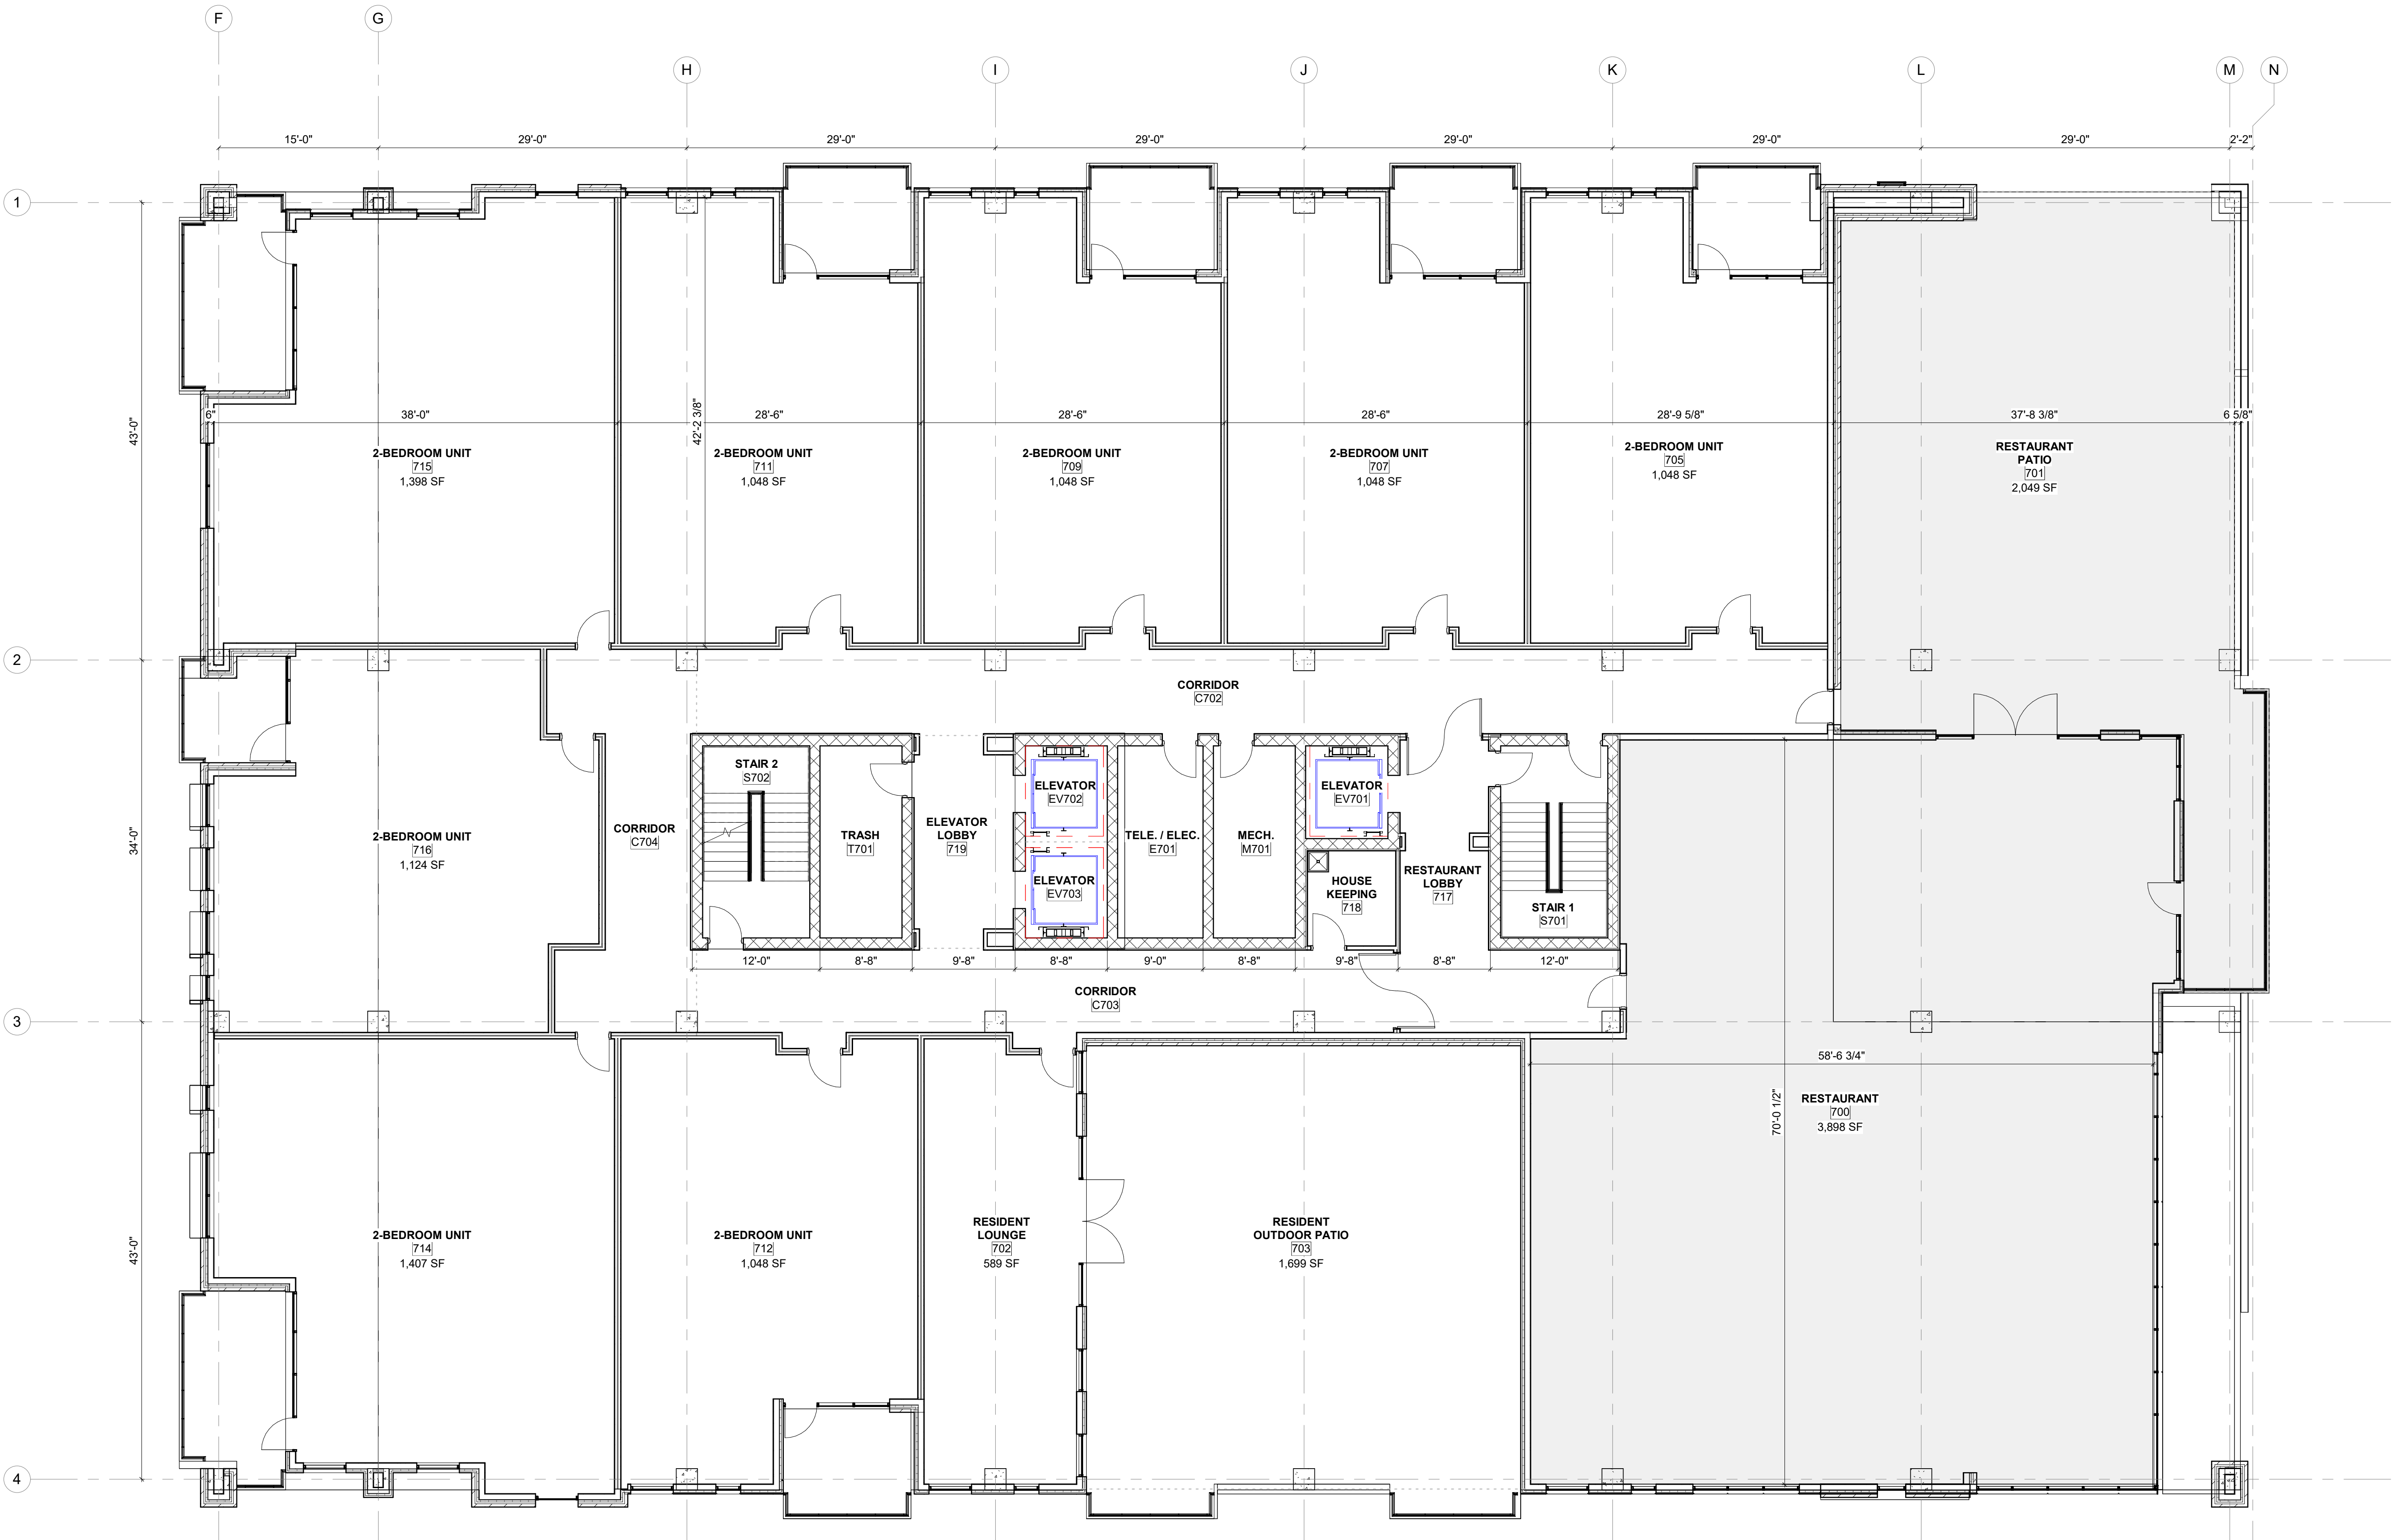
F G H I J K L M N

15'-0" 29'-0" 29'-0" 29'-0" 29'-0" 29'-0" 29'-0" 2'-2"

1

6" 38'-0" 28'-6" 28'-6" 28'-6" 28'-9 5/8" 37'-8 3/8" 6 5/8"

43'-0"

42'-2 3/8"

2-BEDROOM UNIT
715
1,398 SF

2-BEDROOM UNIT
711
1,048 SF

2-BEDROOM UNIT
709
1,048 SF

2-BEDROOM UNIT
707
1,048 SF

2-BEDROOM UNIT
705
1,048 SF

RESTAURANT PATIO
701
2,049 SF

2

CORRIDOR
C702

34'-0"

2-BEDROOM UNIT
716
1,124 SF

CORRIDOR
C704

STAIR 2
S702

TRASH
T701

ELEVATOR LOBBY
719

ELEVATOR
EV702

ELEVATOR
EV703

TELE. / ELEC.
E701

MECH.
M701

ELEVATOR
EV701

HOUSE KEEPING
718

RESTAURANT LOBBY
717

STAIR 1
S701

12'-0" 8'-8" 9'-8" 8'-8" 9'-0" 8'-8" 9'-8" 8'-8" 12'-0"

CORRIDOR
C703

3

58'-6 3/4"

70'-0 1/2"

RESTAURANT
700
3,898 SF

43'-0"

2-BEDROOM UNIT
714
1,407 SF

2-BEDROOM UNIT
712
1,048 SF

RESIDENT LOUNGE
702
589 SF

RESIDENT OUTDOOR PATIO
703
1,699 SF

4